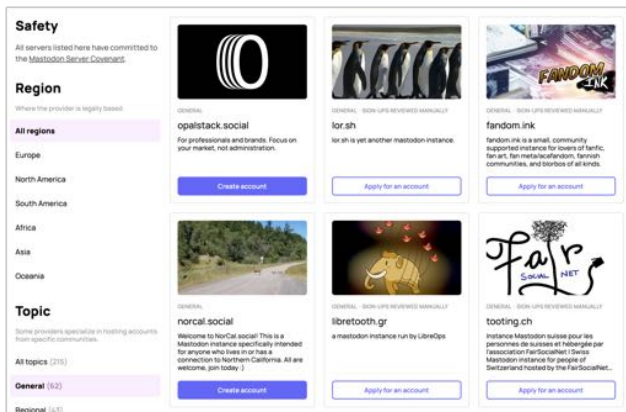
Safety

All servers listed here have committed to the Mastodon Server Covenant.

Region

Where the provider is legally based

All regions

Europe

North America

South America

Africa

Asia

Oceania

Topic

Some providers specialize in hosting accounts from specific communities.

All topics (215)

General (62)

Regional (43)

GENERAL

opalstack.social

For professionals and brands. Focus on your market, not administration.

Create account

GENERAL · SIGN-UPS REVIEWED MANUALLY

lor.sh

lor.sh is yet another mastodon instance.

Apply for an account

FANDOM INK

GENERAL · SIGN-UPS REVIEWED MANUALLY

fandom.ink

fandom.ink is a small, community supported instance for lovers of fanfic, fan art, fan meta/acafandom, fannish communities, and blorbos of all kinds.

Apply for an account

GENERAL

norcal.social

Welcome to NorCal social! This is a Mastodon instance specifically intended for anyone who lives in or has a connection to Northern California. All are welcome, join today :)

Create account

GENERAL · SIGN-UPS REVIEWED MANUALLY

libretooth.gr

a mastodon instance run by LibreOps

Apply for an account

FaiR SOCIAL NET

GENERAL · SIGN-UPS REVIEWED MANUALLY

tooting.ch

Instance Mastodon suisse pour les personnes de suisses et hébergée par l'association FairSocialNet | Swiss Mastodon instance for people of Switzerland hosted by the FairSocialNet...

Apply for an account